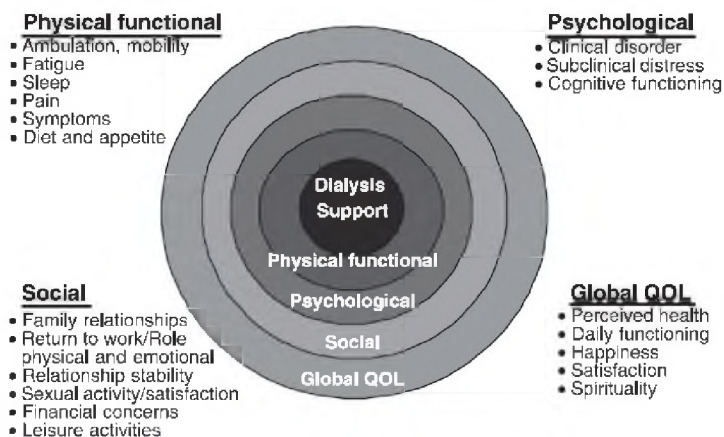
Physical functional
• Ambulation, mobility
• Fatigue
• Sleep
• Pain
• Symptoms
• Diet and appetite

Psychological
• Clinical disorder
• Subclinical distress
• Cognitive functioning

Dialysis
Support

Physical functional

Psychological

Social

Global QOL

Social
• Family relationships
• Return to work/Role physical and emotional
• Relationship stability
• Sexual activity/satisfaction
• Financial concerns
• Leisure activities

Global QOL
• Perceived health
• Daily functioning
• Happiness
• Satisfaction
• Spirituality